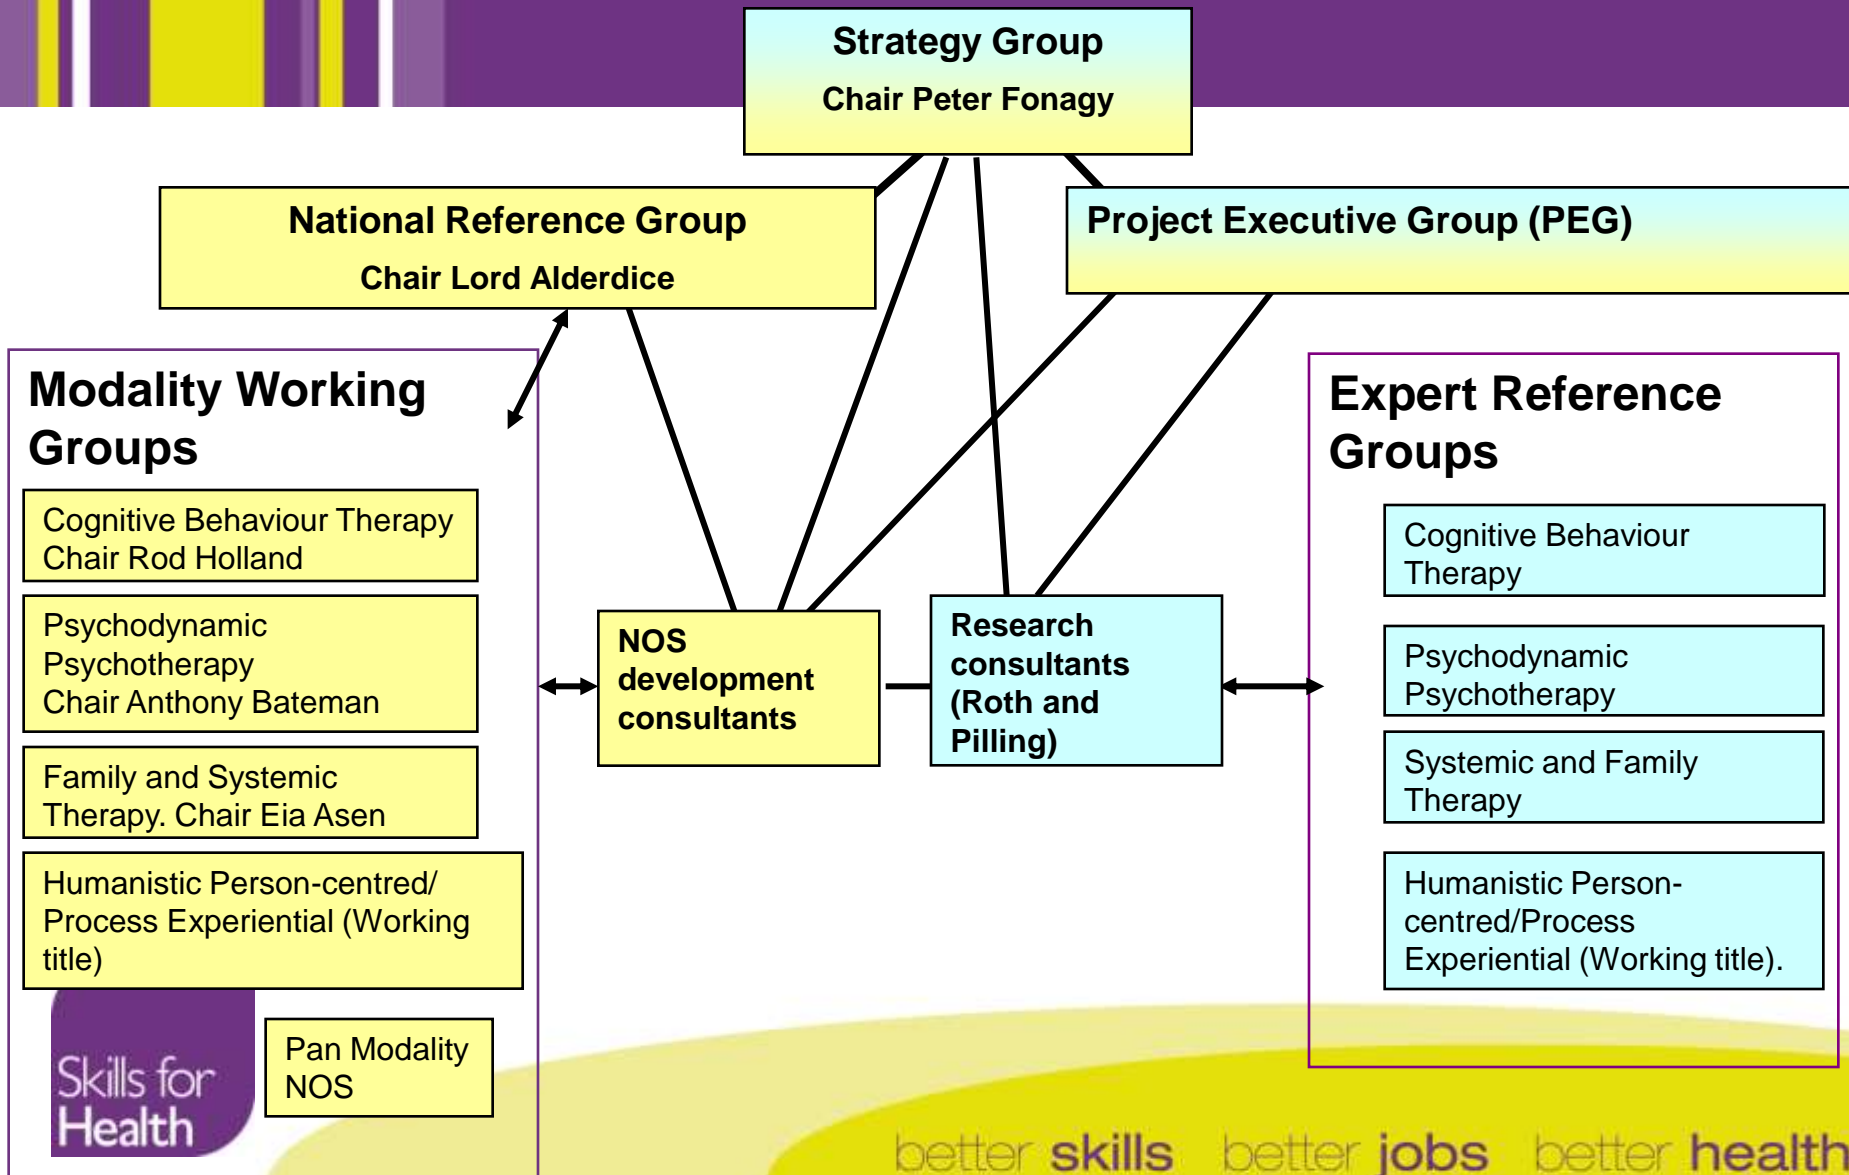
Strategy Group
Chair Peter Fonagy

National Reference Group
Chair Lord Alderdice

Project Executive Group (PEG)

Modality Working Groups

Cognitive Behaviour Therapy Chair Rod Holland

Psychodynamic Psychotherapy Chair Anthony Bateman

Family and Systemic Therapy. Chair Eia Asen

Humanistic Person-centred/ Process Experiential (Working title)

Pan Modality NOS

NOS development consultants

Research consultants (Roth and Pilling)

Expert Reference Groups

Cognitive Behaviour Therapy

Psychodynamic Psychotherapy

Systemic and Family Therapy

Humanistic Person-centred/Process Experiential (Working title).

Skills for Health

better skills better jobs better health